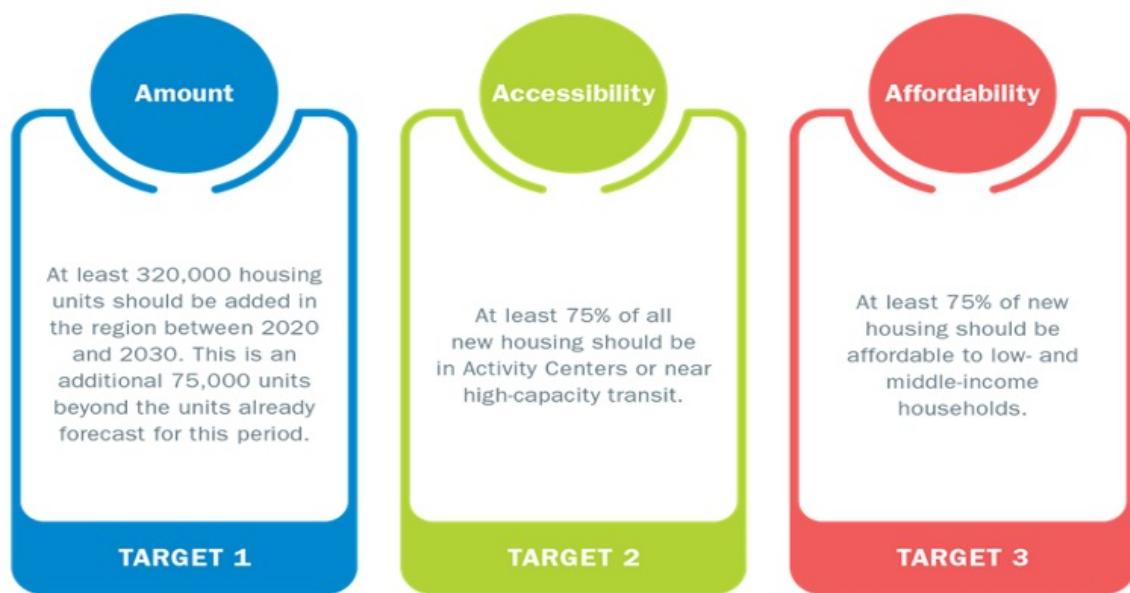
Amount

At least 320,000 housing units should be added in the region between 2020 and 2030. This is an additional 75,000 units beyond the units already forecast for this period.

TARGET 1

Accessibility

At least 75% of all new housing should be in Activity Centers or near high-capacity transit.

TARGET 2

Affordability

At least 75% of new housing should be affordable to low- and middle-income households.

TARGET 3